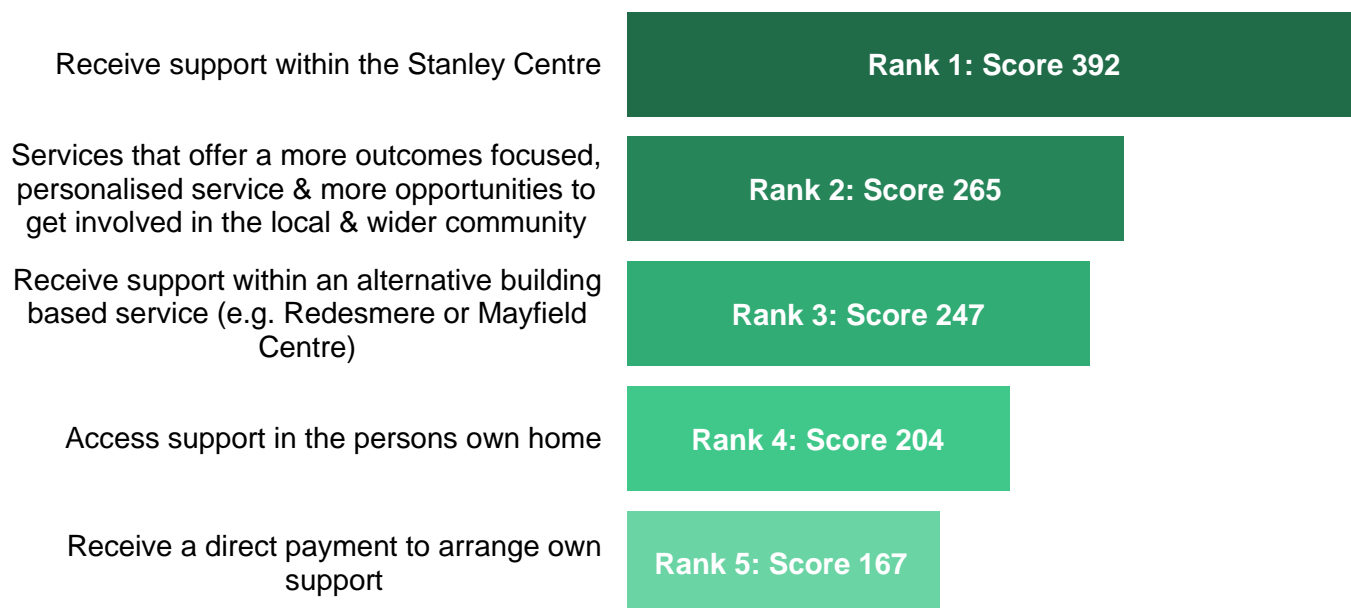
Receive support within the Stanley Centre
Rank 1: Score 392

Services that offer a more outcomes focused, personalised service & more opportunities to get involved in the local & wider community
Rank 2: Score 265

Receive support within an alternative building based service (e.g. Redesmere or Mayfield Centre)
Rank 3: Score 247

Access support in the persons own home
Rank 4: Score 204

Receive a direct payment to arrange own support
Rank 5: Score 167